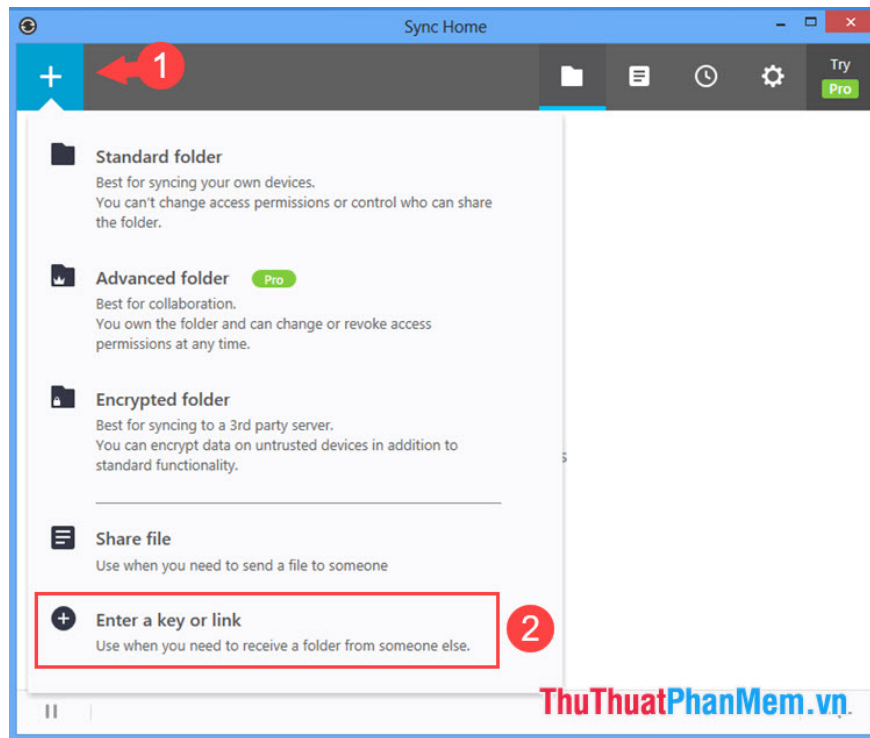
Sync Home

+ 1

Try
Pro

Standard folder
Best for syncing your own devices.
You can't change access permissions or control who can share the folder.

Advanced folder Pro
Best for collaboration.
You own the folder and can change or revoke access permissions at any time.

Encrypted folder
Best for syncing to a 3rd party server.
You can encrypt data on untrusted devices in addition to standard functionality.

Share file
Use when you need to send a file to someone

Enter a key or link
Use when you need to receive a folder from someone else.

2

ThuThuatPhanMem.vn